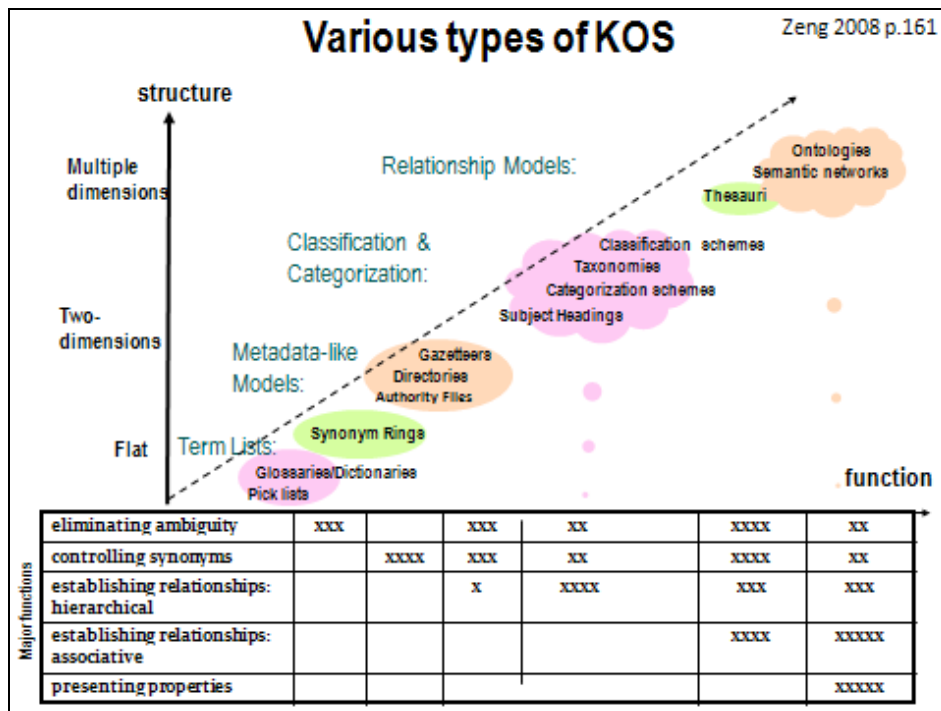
Various types of KOS

Zeng 2008 p.161

structure

Multiple dimensions

Two-dimensions

Flat

Relationship Models:

Classification & Categorization:

Metadata-like Models:

Term Lists:

Ontologies
Semantic networks

Thesauri

Classification schemes
Taxonomies
Categorization schemes
Subject Headings

Gazetteers
Directories
Authority Files

Synonym Rings

Glossaries/Dictionaries
Pick lists

function

Major functions

| | | | | | | |
|---|---|---|---|---|---|---|
| eliminating ambiguity | xxx | | xxx | xx | xxxx | xx |
| controlling synonyms | | xxxx | xxx | xx | xxxx | xx |
| establishing relationships: hierarchical | | | x | xxxx | xxx | xxx |
| establishing relationships: associative | | | | | xxxx | xxxxx |
| presenting properties | | | | | | xxxxx |